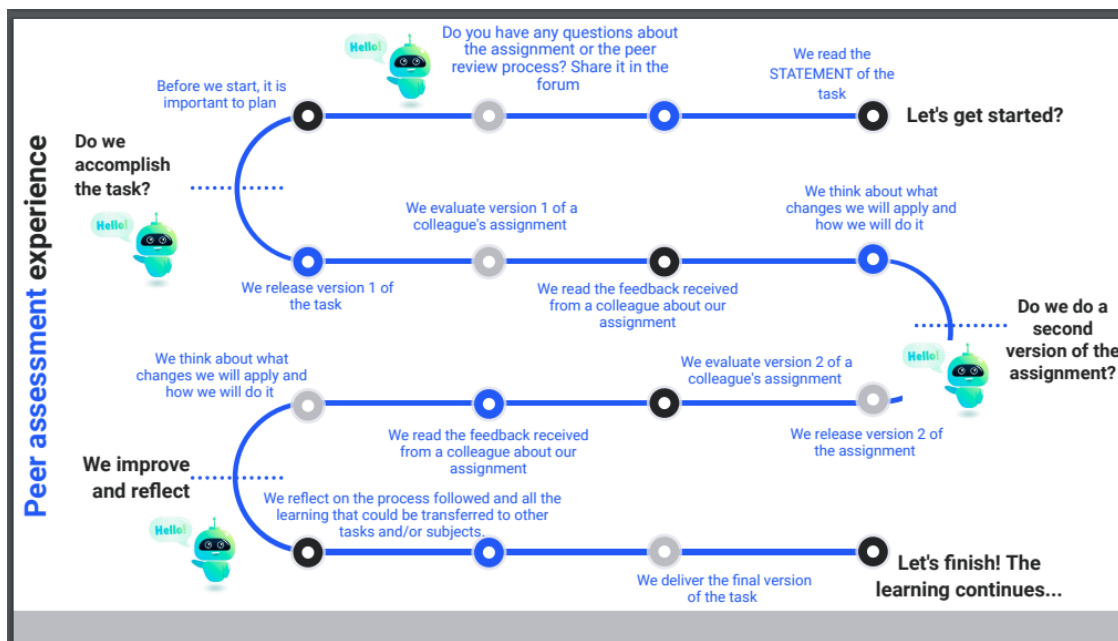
Peer assessment experience

Let's get started?

We read the STATEMENT of the task

Do you have any questions about the assignment or the peer review process? Share it in the forum

Hello!

Before we start, it is important to plan

Do we accomplish the task?

Hello!

We release version 1 of the task

We evaluate version 1 of a colleague's assignment

We read the feedback received from a colleague about our assignment

We think about what changes we will apply and how we will do it

Do we do a second version of the assignment?

Hello!

We release version 2 of the assignment

We evaluate version 2 of a colleague's assignment

We read the feedback received from a colleague about our assignment

We think about what changes we will apply and how we will do it

We improve and reflect

Hello!

We reflect on the process followed and all the learning that could be transferred to other tasks and/or subjects.

We deliver the final version of the task

Let's finish! The learning continues...